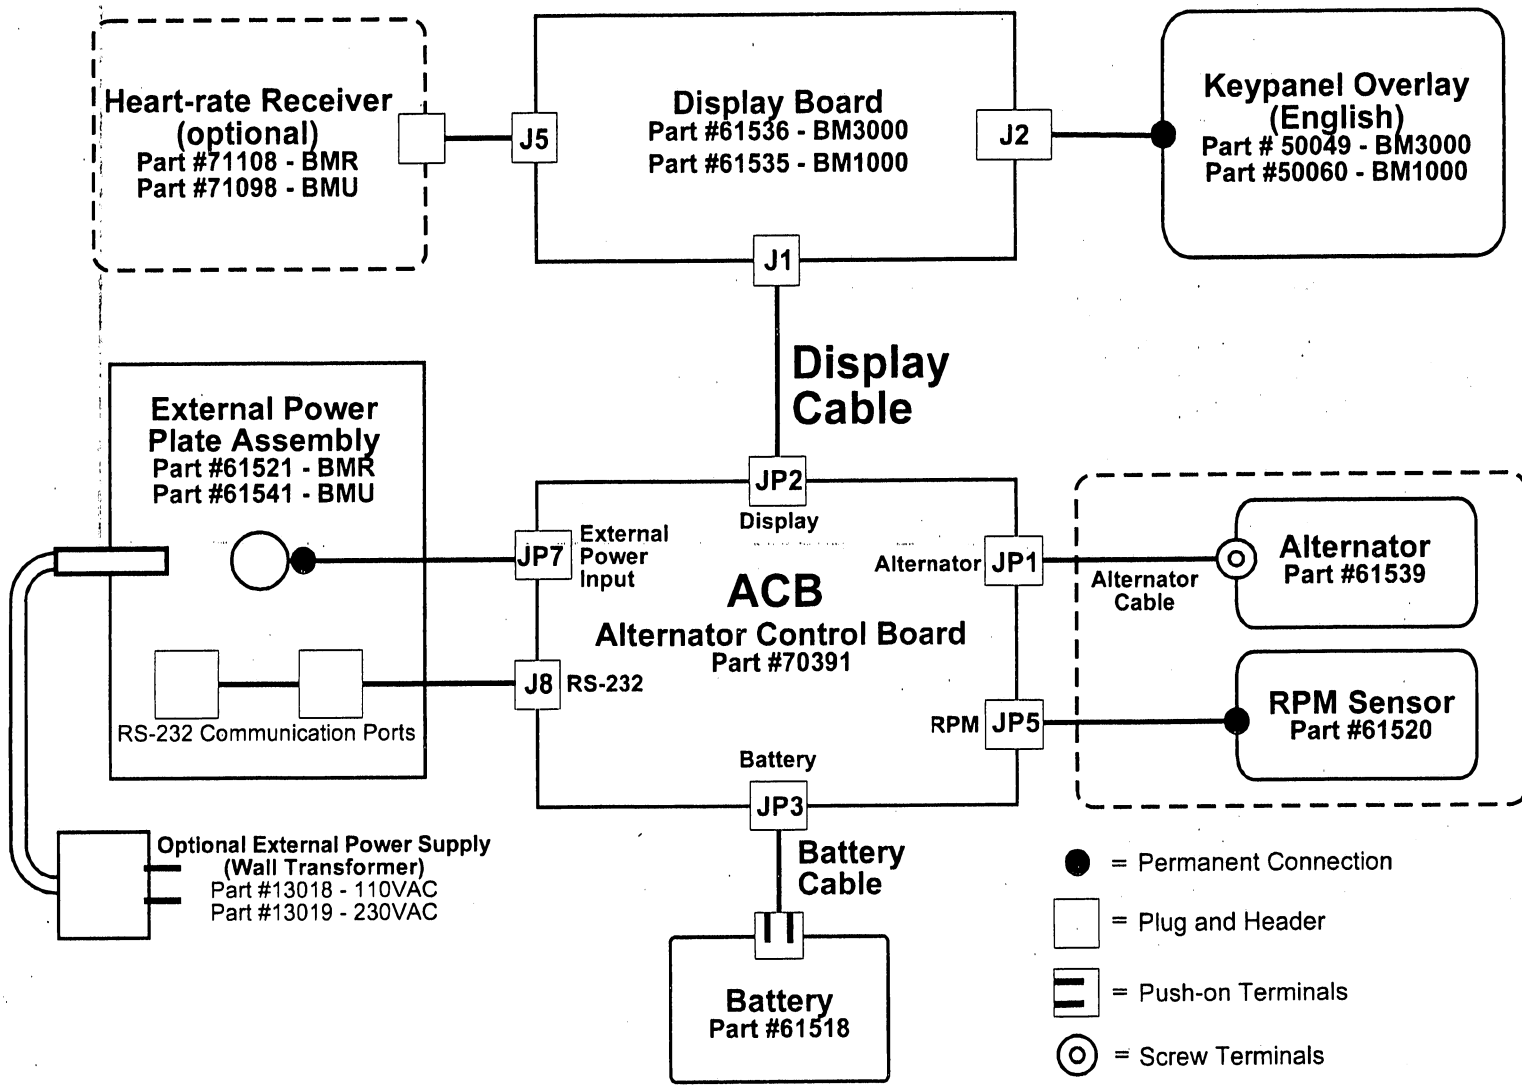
Heart-rate Receiver (optional)
Part #71108 - BMR
Part #71098 - BMU

J5

Display Board
Part #61536 - BM3000
Part #61535 - BM1000

J2

Keypanel Overlay (English)
Part # 50049 - BM3000
Part #50060 - BM1000

J1

Display Cable

External Power Plate Assembly
Part #61521 - BMR
Part #61541 - BMU

RS-232 Communication Ports

JP2
Display

JP7 External Power Input

ACB
Alternator Control Board
Part #70391

J8 RS-232

Alternator JP1

Alternator Cable

Alternator
Part #61539

RPM JP5

RPM Sensor
Part #61520

Battery
JP3

Battery Cable

Optional External Power Supply (Wall Transformer)
Part #13018 - 110VAC
Part #13019 - 230VAC

Battery
Part #61518

= Permanent Connection
= Plug and Header
= Push-on Terminals
= Screw Terminals